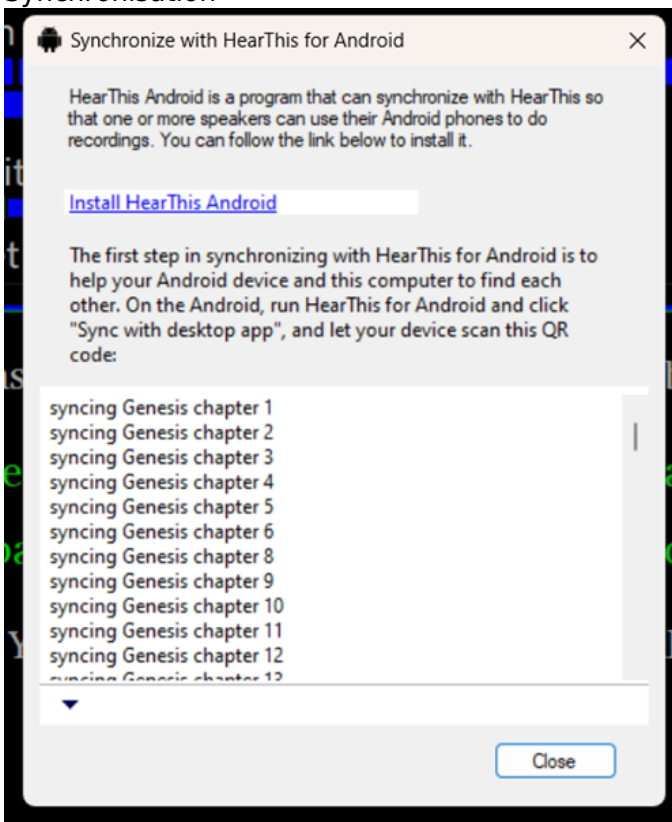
Synchronisation

Synchronize with HearThis for Android

HearThis Android is a program that can synchronize with HearThis so that one or more speakers can use their Android phones to do recordings. You can follow the link below to install it.

Install HearThis Android

The first step in synchronizing with HearThis for Android is to help your Android device and this computer to find each other. On the Android, run HearThis for Android and click "Sync with desktop app", and let your device scan this QR code:

syncing Genesis chapter 1
syncing Genesis chapter 2
syncing Genesis chapter 3
syncing Genesis chapter 4
syncing Genesis chapter 5
syncing Genesis chapter 6
syncing Genesis chapter 8
syncing Genesis chapter 9
syncing Genesis chapter 10
syncing Genesis chapter 11
syncing Genesis chapter 12
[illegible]

Close